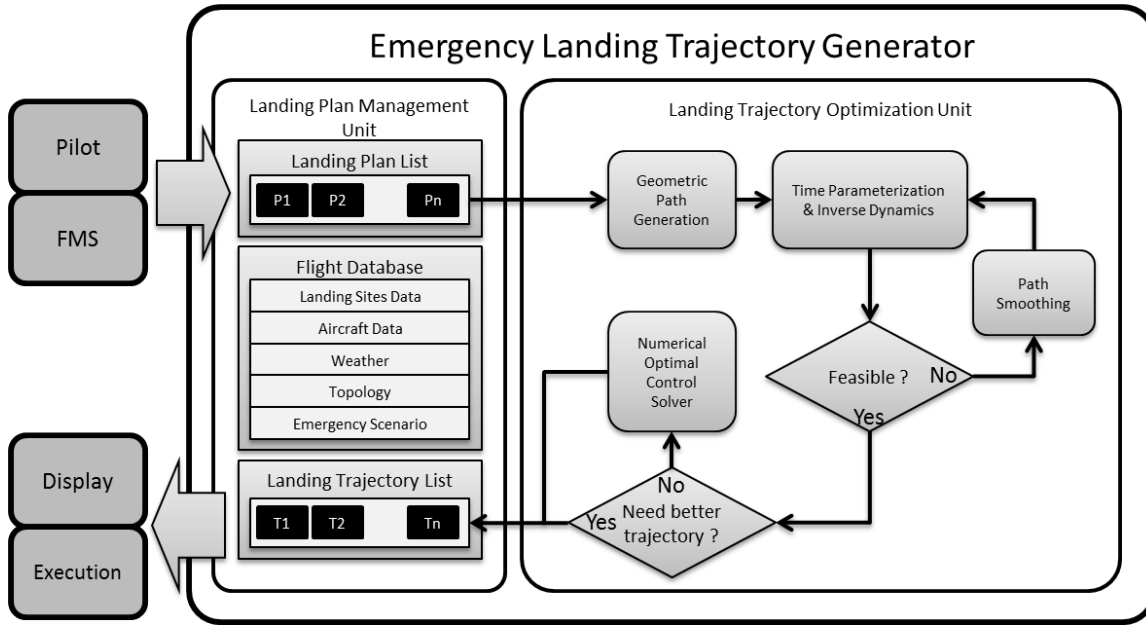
Emergency Landing Trajectory Generator

Pilot

FMS

Display

Execution

Landing Plan Management Unit

Landing Plan List

P1 P2 Pn

Flight Database

Landing Sites Data

Aircraft Data

Weather

Topology

Emergency Scenario

Landing Trajectory List

T1 T2 Tn

Landing Trajectory Optimization Unit

Geometric Path Generation

Time Parameterization & Inverse Dynamics

Path Smoothing

Feasible ?

No

Yes

Numerical Optimal Control Solver

No

Yes

Need better trajectory ?